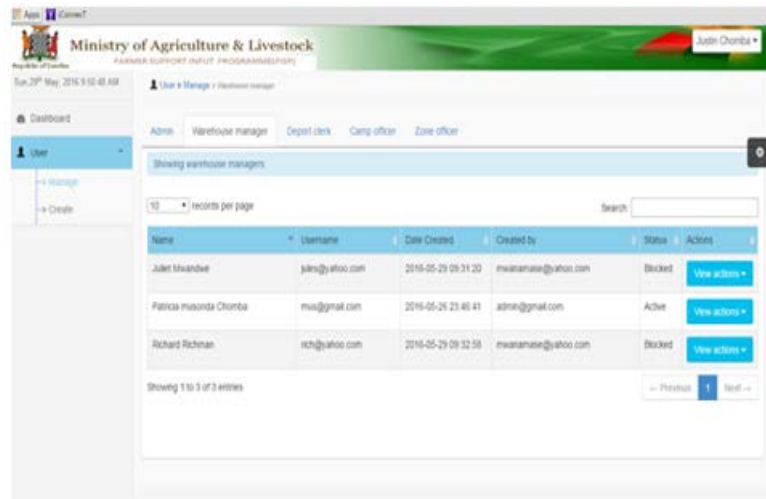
Apps ConnecT

Republic of Zambia

Ministry of Agriculture & Livestock

FARMER SUPPORT INPUT PROGRAMME(FISP)

Justin Chomba ▾

Sun 29th May, 2016 9:50:45 AM

User › Manage › Warehouse manager

Dashboard

User

→ Manage

→ Create

Admin | Warehouse manager | Depot clerk | Camp officer | Zone officer

Showing warehouse managers

10 ▾ records per page

Search

| Name | Username | Date Created | Created by | Status | Actions |
|---|---|---|---|---|---|
| Juliet Mwandwe | jules@yahoo.com | 2016-05-29 09:31:20 | mwanamaie@yahoo.com | Blocked | View actions ▾ |
| Patricia musonda Chomba | mus@gmail.com | 2016-05-26 23:46:41 | admin@gmail.com | Active | View actions ▾ |
| Richard Richman | rich@yahoo.com | 2016-05-29 09:32:58 | mwanamaie@yahoo.com | Blocked | View actions ▾ |

Showing 1 to 3 of 3 entries

← Previous 1 Next →